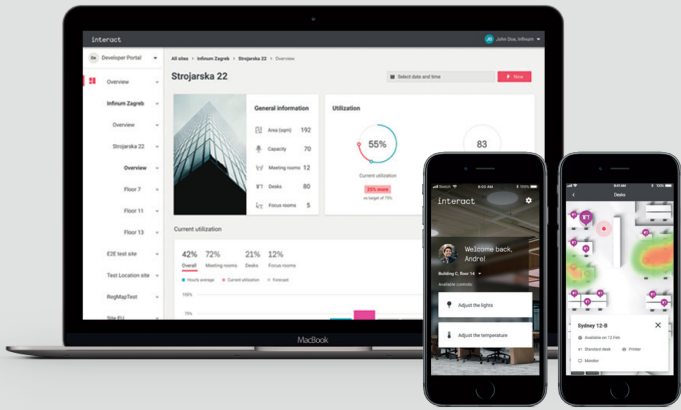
interact

JD John Doe, Infinum

De Developer Portal

Overview

Infinum Zagreb

Overview

Strojarska 22

Overview

Floor 7

Floor 11

Floor 13

E2E test site

Test Location site

RegMapTest

Site EU

All sites > Infinum Zagreb > Strojarska 22 > Overview

Strojarska 22

Select date and time

Now

General information

Area (sqm) 192

Capacity 70

Meeting rooms 12

Desks 80

Focus rooms 5

Utilization

55%

Current utilization

25% more

vs target of 75%

83

Current utilization

42% Overall

72% Meeting rooms

21% Desks

12% Focus rooms

Hourly average · Current utilization · Forecast

100%

75%

MacBook

Search 9:41 AM

interact

Welcome back, Andre!

Building C, floor 14

Available controls

Adjust the lights

Adjust the temperature

9:41 AM

Desks

Sydney 12-B

Available on 12 Feb

Standard desk

Printer

Monitor